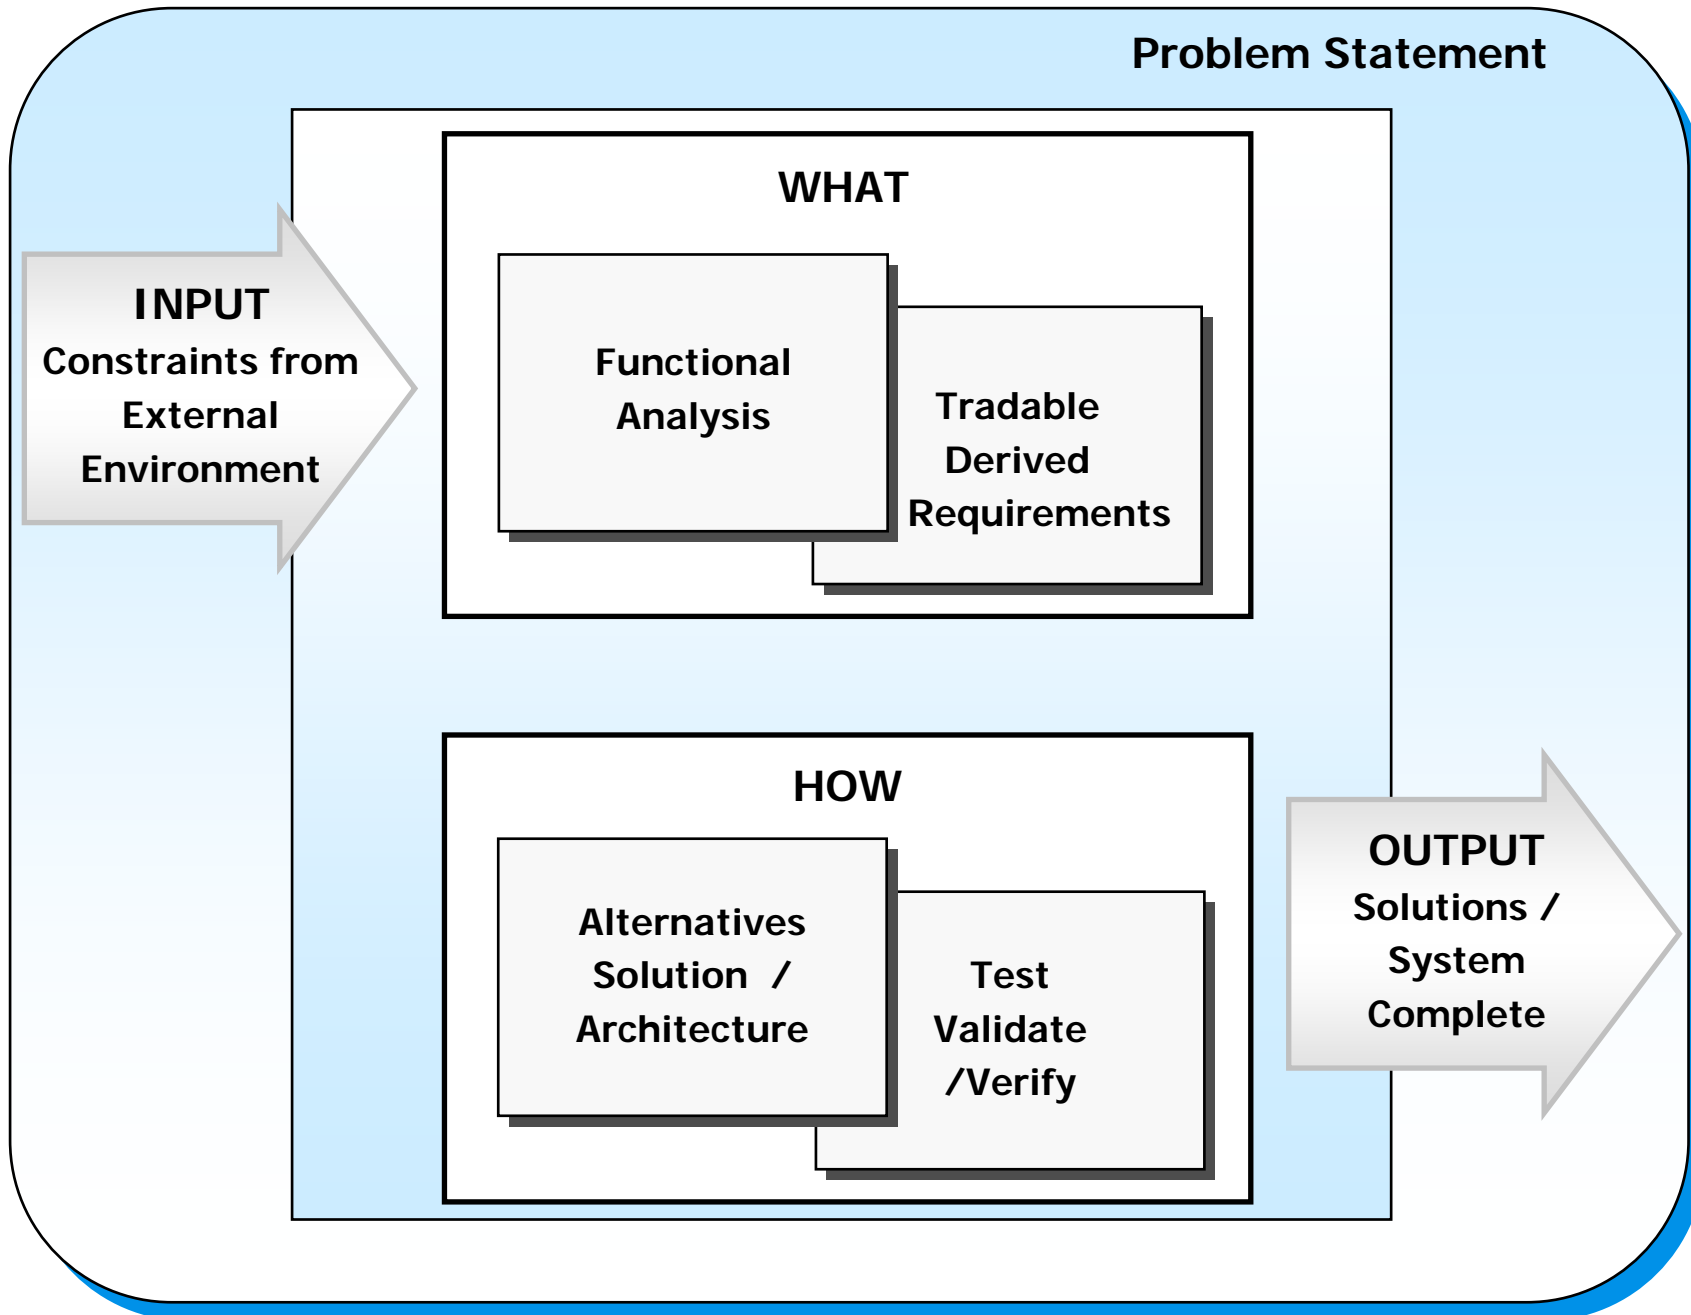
Problem Statement

INPUT
Constraints from External Environment

WHAT

Functional Analysis

Tradable Derived Requirements

HOW

Alternatives Solution / Architecture

Test Validate /Verify

OUTPUT
Solutions / System Complete